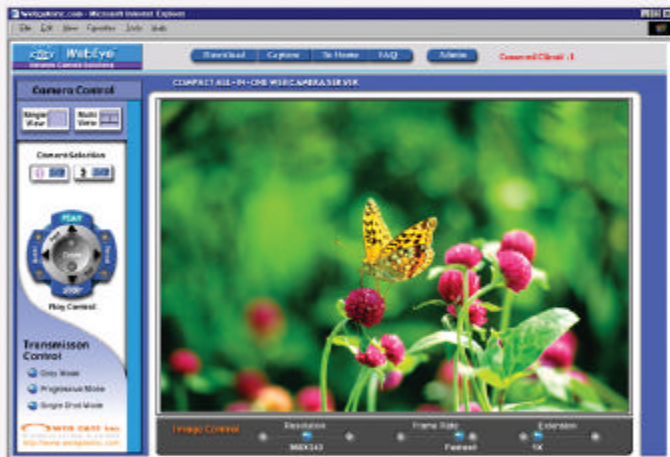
WebEyeInc.com - Microsoft Internet Explorer

File Edit View Favorites Tools Help

WebEye

Download Capture To Home FAQ Admin Connect Client : 1

Camera Control

Single View Multi View

Camera Selection

1 2

PLAY

STOP

Play Control

Transmisson Control

Only Mode

Progressive Mode

Single Shot Mode

WEB GATE Inc.

COMPACT ALL-IN-ONE WEBCAMERA SERVER

Image Control

Resolution

Frame Rate

Extension

Fastest

1X